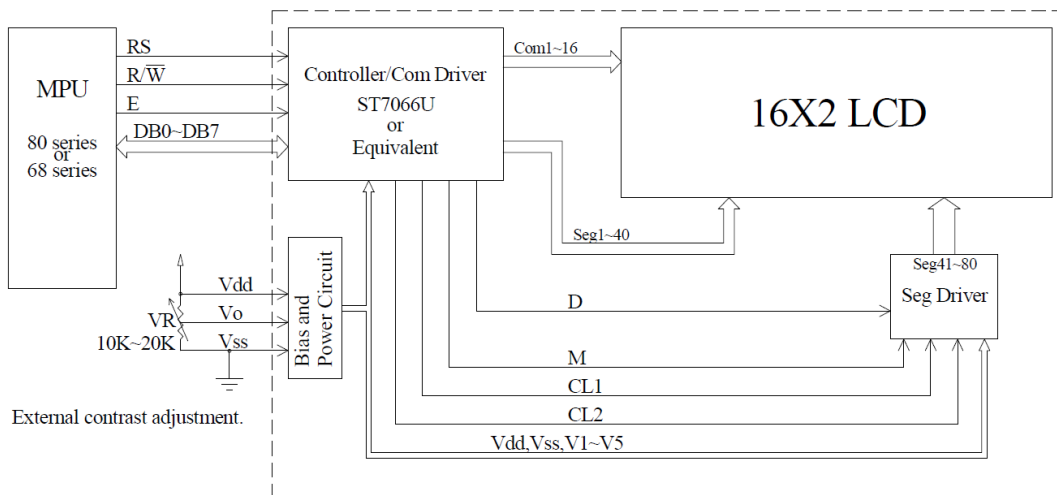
MPU

80 series
or
68 series

RS

R/$\overline{W}$

E

DB0~DB7

Controller/Com Driver

ST7066U
or
Equivalent

Com1~16

16X2 LCD

Seg1~40

Seg41~80

Seg Driver

Vdd

Vo

Vss

VR

10K~20K

Bias and Power Circuit

D

M

CL1

CL2

Vdd,Vss,V1~V5

External contrast adjustment.